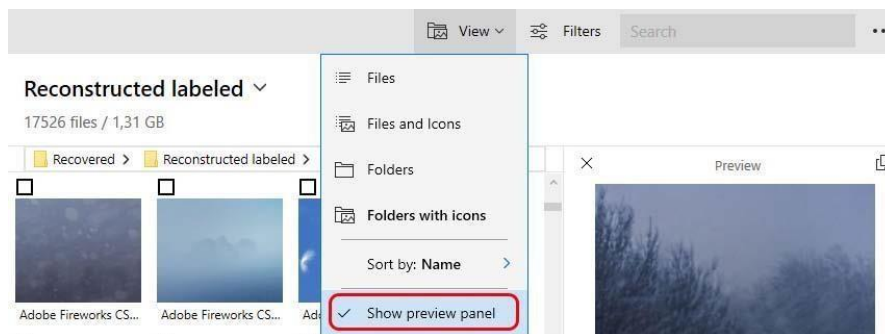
View ⌄ Filters Search ...

Reconstructed labeled ⌄

17526 files / 1,31 GB

Recovered > Reconstructed labeled >

Files

Files and Icons

Folders

Folders with icons

Sort by: **Name** >

✓ Show preview panel

Preview

Adobe Fireworks CS...

Adobe Fireworks CS...

Ad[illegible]